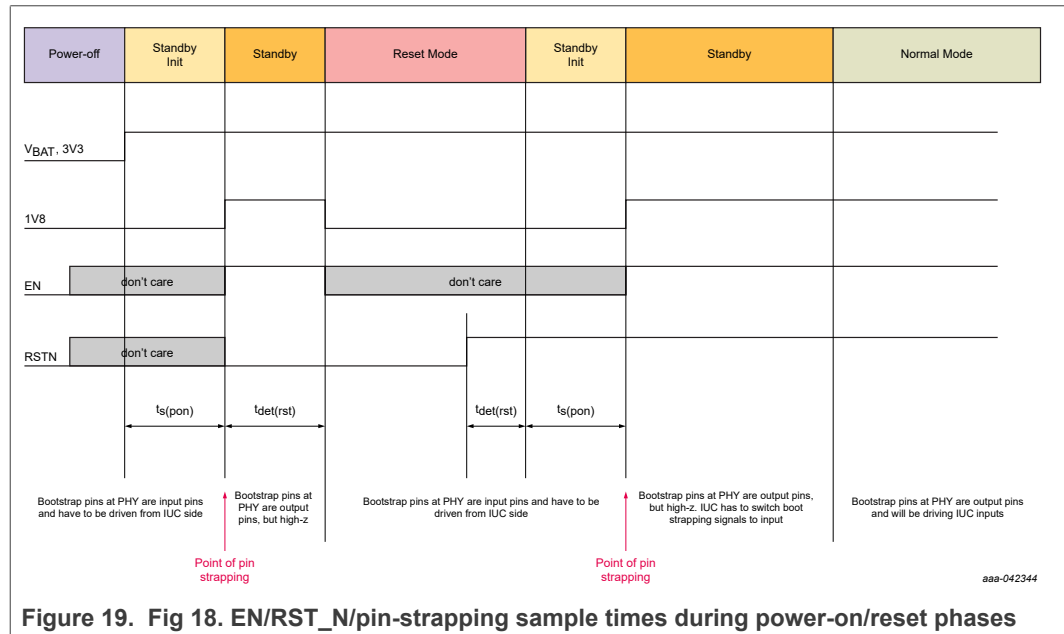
| Power-off | Standby Init | Standby | Reset Mode | Standby Init | Standby | Normal Mode |
|---|---|---|---|---|---|---|

$V_{BAT}$, 3V3

1V8

EN

don't care

don't care

RSTN

don't care

$t_{s(pon)}$

$t_{det(rst)}$

$t_{det(rst)}$

$t_{s(pon)}$

Bootstrap pins at PHY are input pins and have to be driven from IUC side

Bootstrap pins at PHY are output pins, but high-z

Bootstrap pins at PHY are input pins and have to be driven from IUC side

Bootstrap pins at PHY are output pins, but high-z. IUC has to switch boot strapping signals to input

Bootstrap pins at PHY are output pins and will be driving IUC inputs

Point of pin strapping

Point of pin strapping

aaa-042344

Figure 19. Fig 18. EN/RST_N/pin-strapping sample times during power-on/reset phases